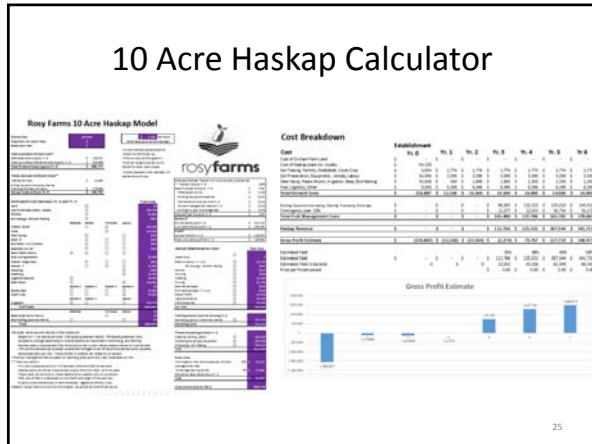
10 Acre Haskap Calculator

Rosy Farms 10 Acre Haskap Model

rosyfarms

Cost Breakdown

Establishment

Cost

Yr. 0

Yr. 1

Yr. 2

Yr. 3

Yr. 4

Yr. 5

Yr. 6

Total Annual Costs

Total Annual Management Costs

Haskap Revenue

Gross Profit Estimate

Gross Profit Estimate

25